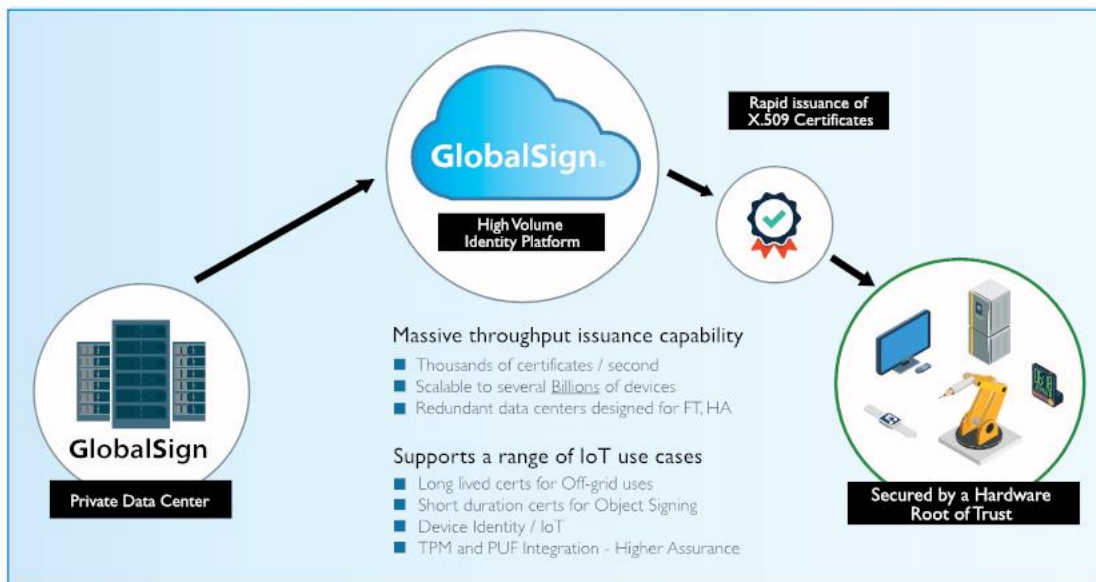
GlobalSign.

High Volume Identity Platform

Rapid issuance of X.509 Certificates

Massive throughput issuance capability

Thousands of certificates / second
Scalable to several Billions of devices
Redundant data centers designed for FT, HA

Supports a range of IoT use cases

Long lived certs for Off-grid uses
Short duration certs for Object Signing
Device Identity / IoT
TPM and PUF Integration - Higher Assurance

GlobalSign

Private Data Center

Secured by a Hardware Root of Trust